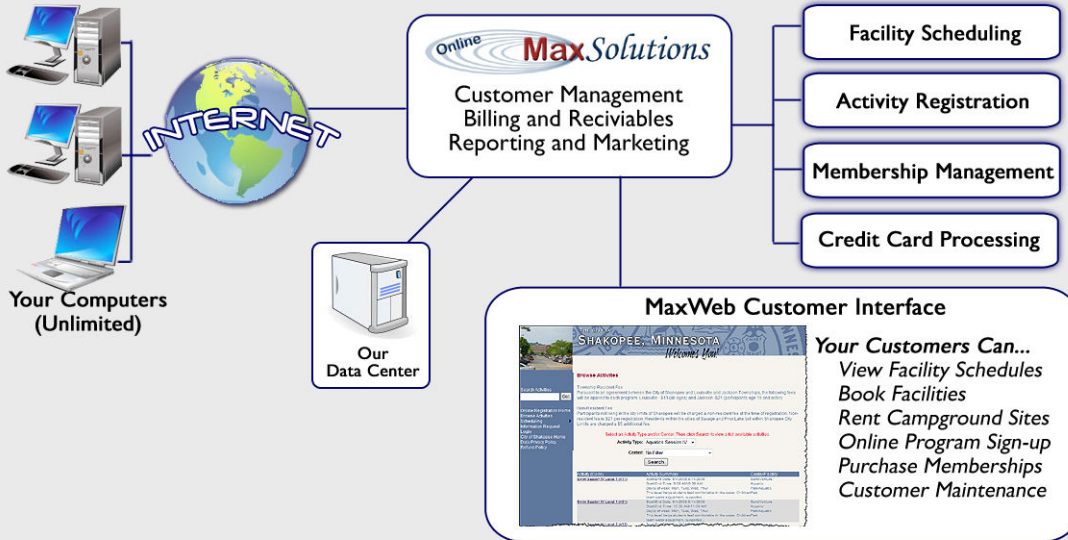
INTERNET

Your Computers (Unlimited)

Online MaxSolutions

Customer Management
Billing and Reciviables
Reporting and Marketing

Facility Scheduling

Activity Registration

Membership Management

Credit Card Processing

Our Data Center

MaxWeb Customer Interface

SHAKOPEE, MINNESOTA
Welcomes You!

Browse Activities

Activity Type:

Center:

Search

Your Customers Can...
View Facility Schedules
Book Facilities
Rent Campground Sites
Online Program Sign-up
Purchase Memberships
Customer Maintenance